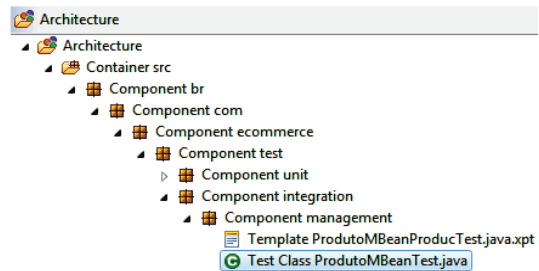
Architecture

Architecture

Container src

Component br

Component com

Component ecommerce

Component test

Component unit

Component integration

Component management

Template ProdutoMBeanProducTest.java.xpt

Test Class ProdutoMBeanTest.java